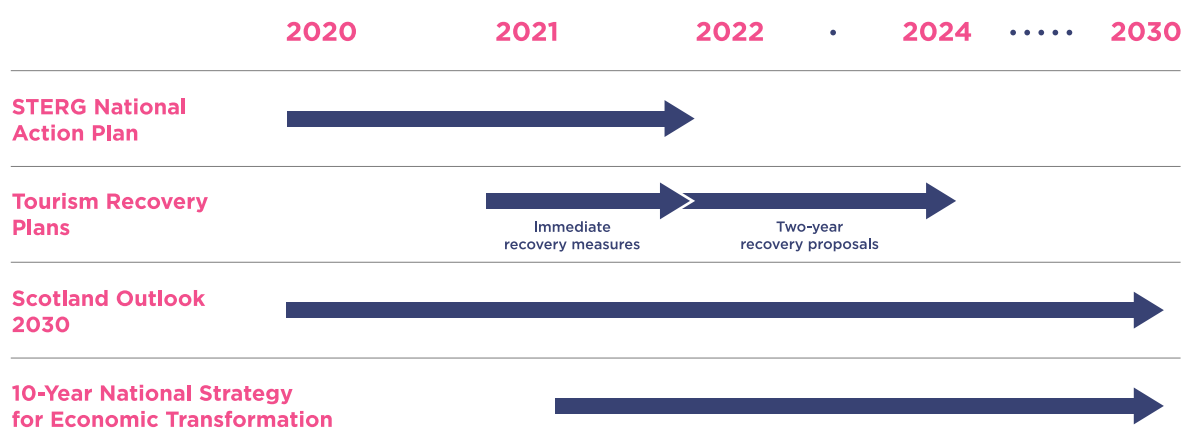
2020 2021 2022 • 2024 • • • • • 2030

STERG National Action Plan

Tourism Recovery Plans

Immediate recovery measures

Two-year recovery proposals

Scotland Outlook 2030

10-Year National Strategy for Economic Transformation